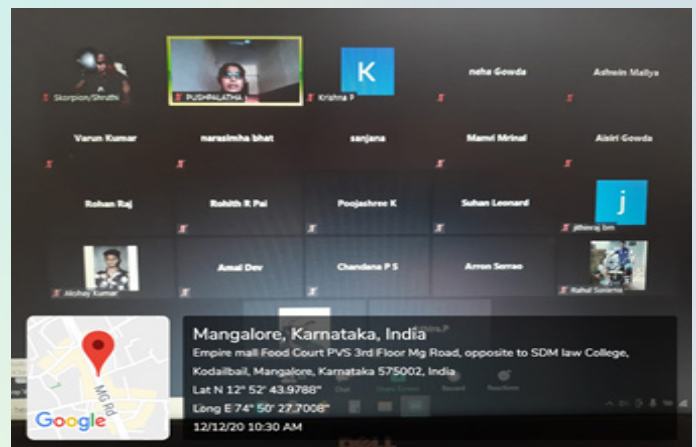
Skorpion/Shruthi
PUSHPALATHA
K
Krishna P
neha Gowda
Ashwin Mallya
Varun Kumar
narasimha bhat
sanjana
Manvi Mrinal
Aisiri Gowda
Rohan Raj
Rohith R Pai
Poojashree K
Suhan Leonard
j
jithinraj bm
Akshay Kumar
Amal Dev
Chandana P S
Arron Serrao
Rahul Sanama
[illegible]
Chat
Share Screen
Record
Reactions
MG Rd
Google
Mangalore, Karnataka, India
Empire mall Food Court PVS 3rd Floor Mg Road, opposite to SDM law College, Kodailbail, Mangalore, Karnataka 575002, India
Lat N 12° 52' 43.9788"
Long E 74° 50' 27.7008"
12/12/20 10:30 AM